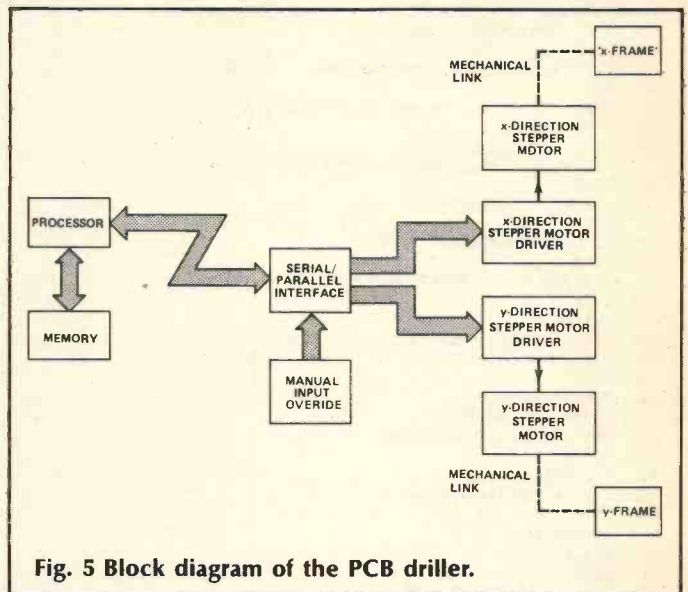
MECHANICAL LINK

'x-FRAME'

x-DIRECTION STEPPER MDTOR

PROCESSOR

x-DIRECTION STEPPER MOTOR DRIVER

SERIAL/ PARALLEL INTERFACE

MEMORY

y-DIRECTION STEPPER MOTOR DRIVER

MANUAL INPUT OVERIDE

y-DIRECTION STEPPER MOTOR

MECHANICAL LINK

y-FRAME

Fig. 5 Block diagram of the PCB driller.